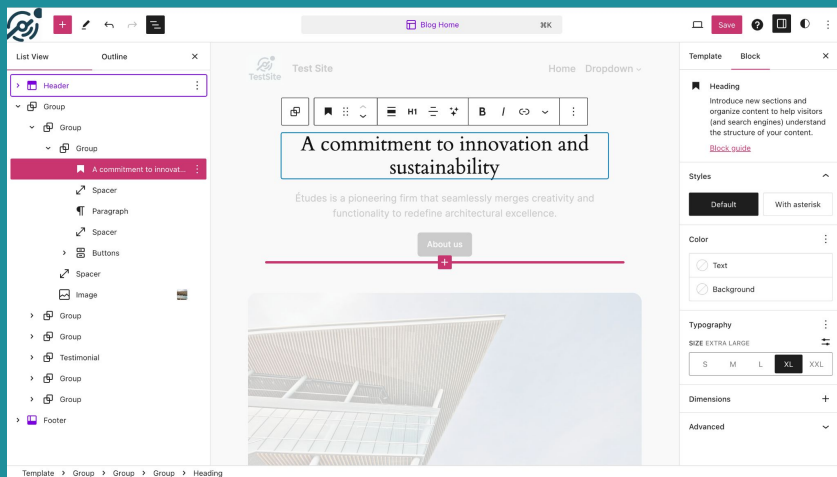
Blog Home ⌘K

Save

List View Outline

Header
Group
Group
Group
A commitment to innovat...
Spacer
Paragraph
Spacer
Buttons
Spacer
Image
Group
Group
Testimonial
Group
Group
Footer

TestSite Test Site

Home Dropdown

H1

A commitment to innovation and sustainability

Études is a pioneering firm that seamlessly merges creativity and functionality to redefine architectural excellence.

About us

Template Block

Heading

Introduce new sections and organize content to help visitors (and search engines) understand the structure of your content.

Block guide

Styles

Default With asterisk

Color

Text

Background

Typography

SIZE EXTRA LARGE

S M L XL XXL

Dimensions

Advanced

Template > Group > Group > Group > Heading